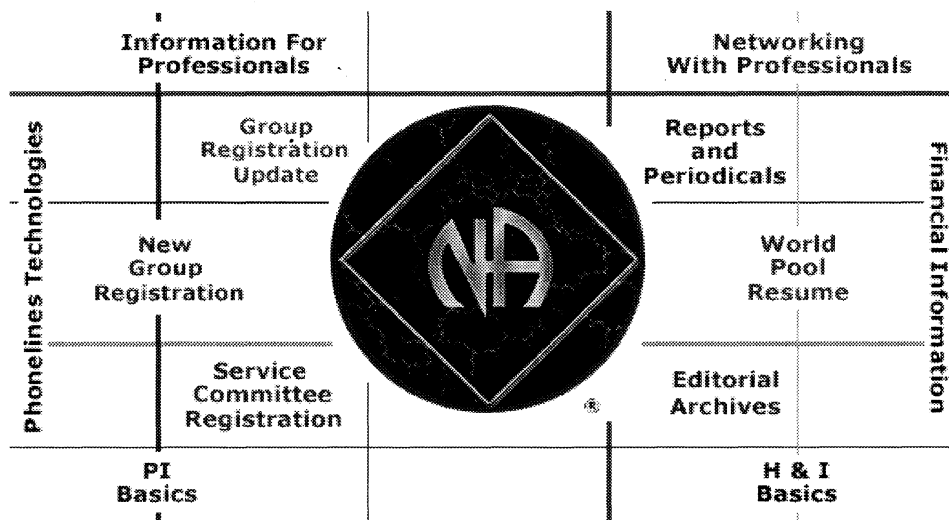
Information For Professionals

Networking With Professionals

Phonelines Technologies

Group Registration Update

Reports and Periodicals

Financial Information

New Group Registration

NA

World Pool Resume

Service Committee Registration

®

Editorial Archives

PI Basics

H & I Basics